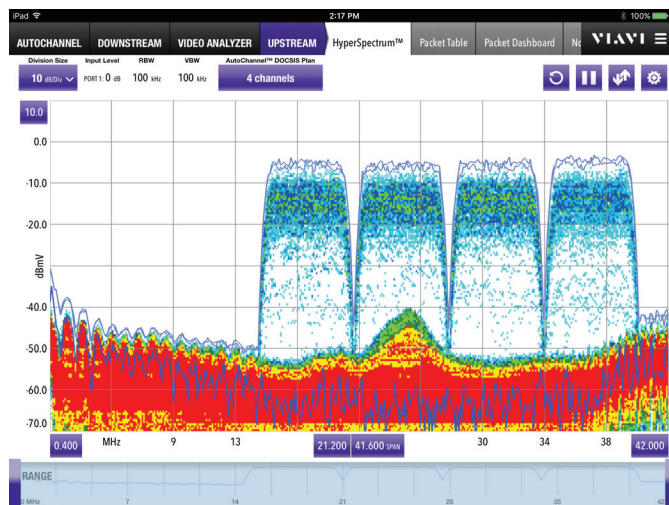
iPad 2:17 PM 100%

AUTOCHANNEL DOWNSTREAM VIDEO ANALYZER UPSTREAM HyperSpectrum™ Packet Table Packet Dashboard No VIAVI

Division Size 10 dB/Div Input Level PORT 1: 0 dB RBW 100 kHz VBW 100 kHz AutoChannel™ DOCSIS Plan 4 channels

10.0
0.0
-10.0
-20.0
dBmV
-40.0
-50.0
-60.0
-70.0

0.400 MHz 9 13 21.200 41.600 SPAN 30 34 38 42.000

RANGE
0 MHz 7 14 21 28 35 42